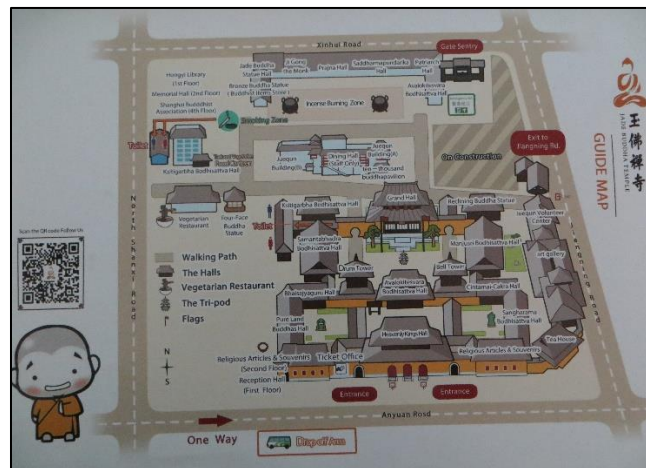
Xinhui Road

Gate Sentry

Jade Buddha Statue Hall

A Guang the Monk

Prajna Hall

Saddharmapundarika Hall

Patriarch Hall

Hongyi Library (1st Floor)

Memorial Hall (2nd Floor)

Shanghai Buddhist Association (4th Floor)

Bronze Buddha Statue

Avalokitesvara Bodhisattva Hall

Incense Burning Zone

Smoking Zone

Toilet

Ksitigarbha Bodhisattva Hall

Juequn Building

Qiying Hall

Juequn Building

Thousand Bodhisattva Hall

On Construction

Exit to Jiangning Rd.

王佛禅寺

JADE BUDDHA TEMPLE

GUIDE MAP

North Shanxi Road

Scan the QR code Follow Us

Vegetarian Restaurant

Four-Face Buddha Statue

Ksitigarbha Bodhisattva Hall

Grand Hall

Reclining Buddha Statue

Jocium Volunteer Center

Toilet

Samantabhadra Bodhisattva Hall

Manjusri Bodhisattva Hall

Art gallery

Drum Tower

Bell Tower

Bhaisajyaguru Hall

Avalokitesvara Bodhisattva Hall

Cintamani-Cakra Hall

Pure Land Buddhas Hall

Heavenly Kings Hall

Sangharama Bodhisattva Hall

Tea House

Religious Articles & Souvenirs (Second Floor)

Ticket Office

Religious Articles & Souvenirs

Reception Hall (First Floor)

Entrance

Entrance

Walking Path

The Halls

Vegetarian Restaurant

The Tri-pod

Flags

N

S

Anyuan Road

One Way

Drop off Area

Jiangning Road